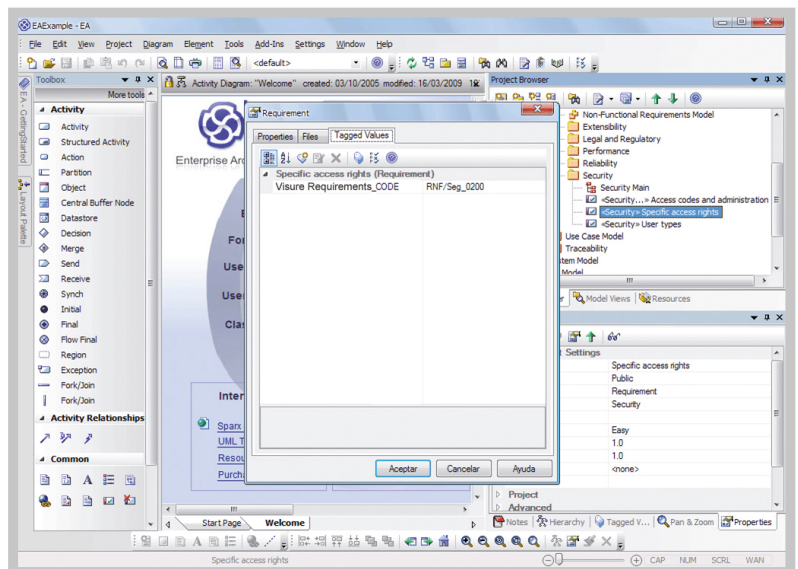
EAExample - EA

File Edit View Project Diagram Element Tools Add-Ins Settings Window Help

<default>

Toolbox
More tools
Activity
Activity
Structured Activity
Action
Partition
Object
Central Buffer Node
Datastore
Decision
Merge
Send
Receive
Synch
Initial
Final
Flow Final
Region
Exception
Fork/Join
Fork/Join
Activity Relationships
Common

EA - GettingStarted
Layout Palette

Activity Diagram: "Welcome" created: 03/10/2005 modified: 16/03/2009

Enterprise Ar

Inter
Sparx
UML T
Resou
Purch

Start Page
Welcome

Requirement
Properties Files Tagged Values
Specific access rights (Requirement)
Visure Requirements_CODE RNF/Seg_0200
Aceptar Cancelar Ayuda

Project Browser
Non-Functional Requirements Model
Extensibility
Legal and Regulatory
Performance
Reliability
Security
Security Main
«Security...» Access codes and administration
«Security» Specific access rights
«Security» User types
Use Case Model
Traceability
tem Model
Model

Model Views Resources

Settings
Specific access rights
Public
Requirement
Security
Easy
1.0
1.0
<none>

Project
Advanced

Notes Hierarchy Tagged V... Pan & Zoom Properties

Specific access rights
CAP NUM SCRL WAN